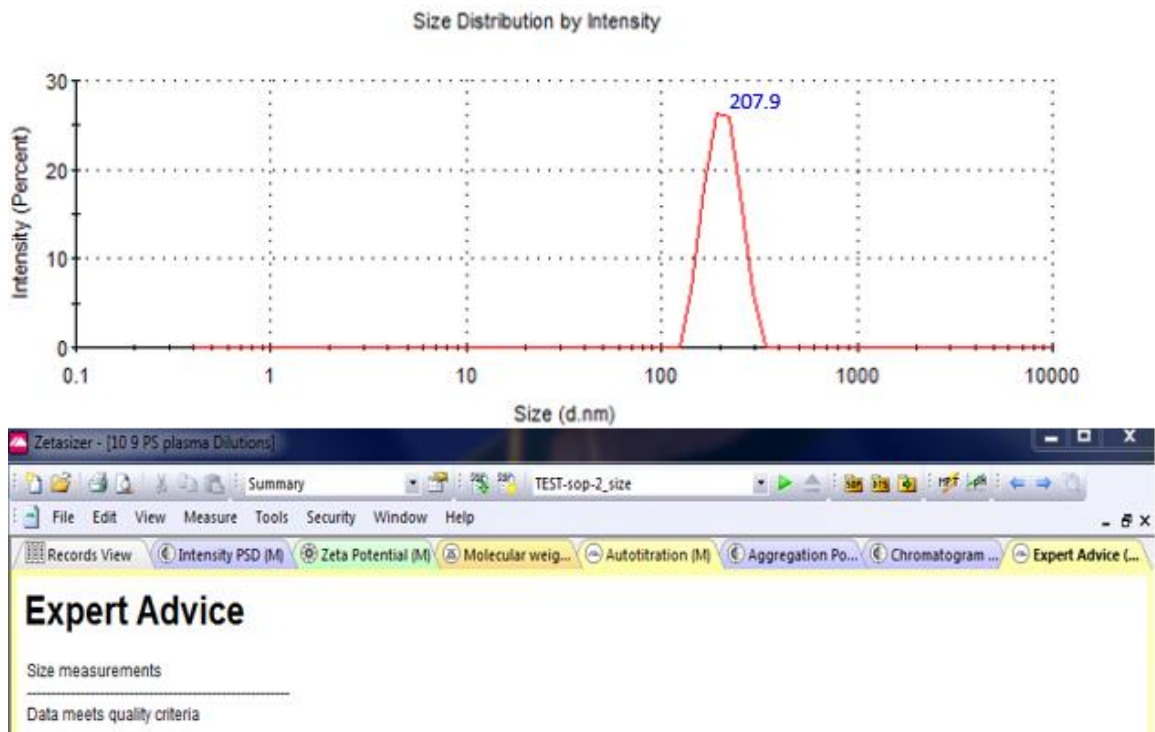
Size Distribution by Intensity

Intensity (Percent)

30
20
10
0

207.9

0.1
1
10
100
1000
10000

Size (d.nm)

Zetasizer - [10 9 PS plasma Dilutions]

Summary

TEST-sop-2_size

File Edit View Measure Tools Security Window Help

Records View | Intensity PSD (M) | Zeta Potential (M) | Molecular weig... | Autotitration (M) | Aggregation Po... | Chromatogram ... | Expert Advice (...

Expert Advice

Size measurements

Data meets quality criteria